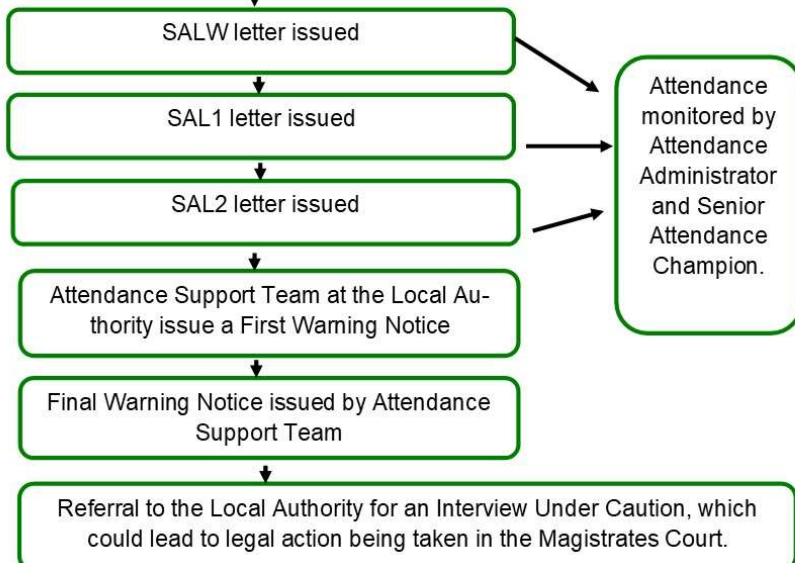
SALW letter issued

SAL1 letter issued

SAL2 letter issued

Attendance Support Team at the Local Authority issue a First Warning Notice

Final Warning Notice issued by Attendance Support Team

Referral to the Local Authority for an Interview Under Caution, which could lead to legal action being taken in the Magistrates Court.

Attendance monitored by Attendance Administrator and Senior Attendance Champion.